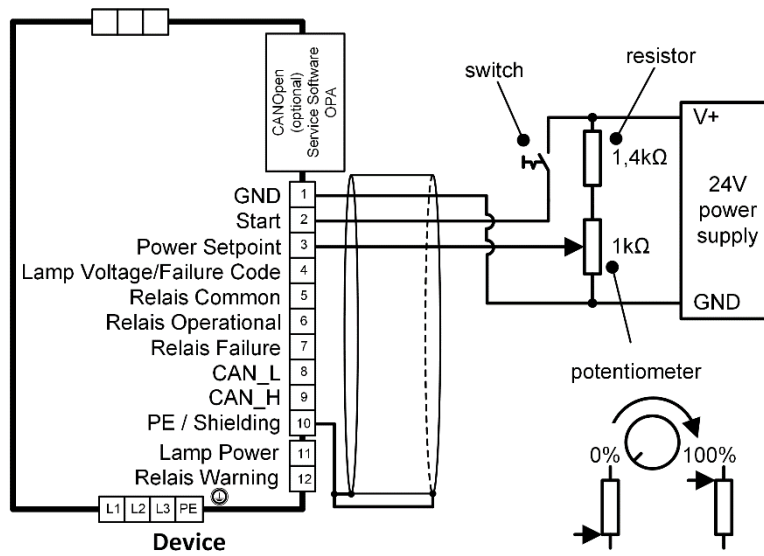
CANOpen
(optional)
Service Software
OPA

switch
resistor
V+
1,4kΩ
24V
power
supply
1kΩ
GND

GND 1
Start 2
Power Setpoint 3
Lamp Voltage/Failure Code 4
Relais Common 5
Relais Operational 6
Relais Failure 7
CAN_L 8
CAN_H 9
PE / Shielding 10
Lamp Power 11
Relais Warning 12

potentiometer
0%
100%

L1 L2 L3 PE

Device